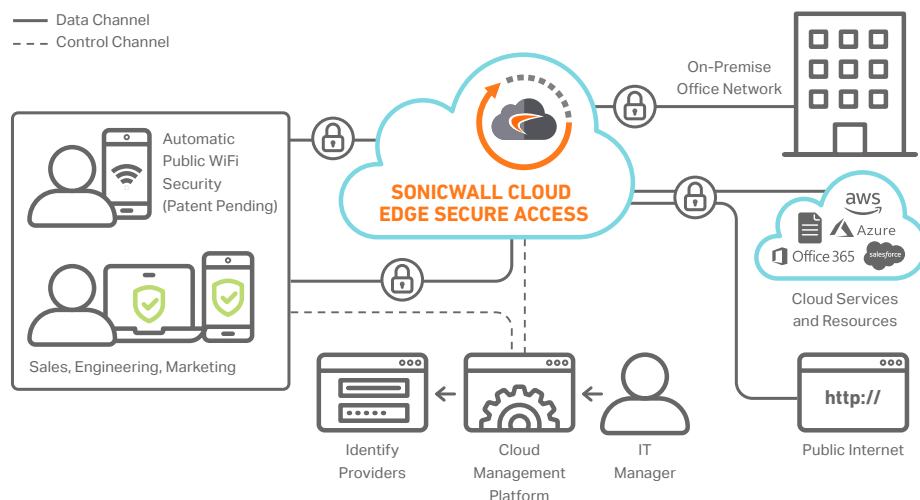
Data Channel
Control Channel

On-Premise Office Network

Automatic Public WiFi Security (Patent Pending)

SONICWALL CLOUD EDGE SECURE ACCESS

aws
Azure
Office 365
salesforce

Cloud Services and Resources

Sales, Engineering, Marketing

http://

Identify Providers

Cloud Management Platform

IT Manager

Public Internet